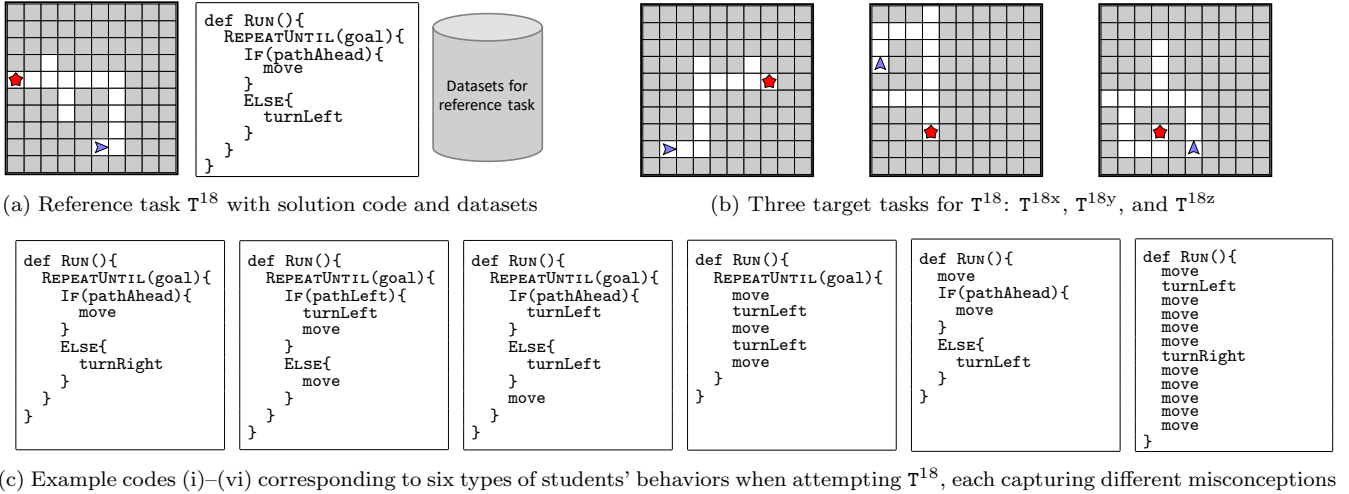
def RUN(){
REPEATUNTIL(goal){
IF(pathAhead){
move
}
ELSE{
turnLeft
}
}
}

Datasets for reference task

(a) Reference task $\texttt{T}^{18}$ with solution code and datasets

(b) Three target tasks for $\texttt{T}^{18}$: $\texttt{T}^{18x}$, $\texttt{T}^{18y}$, and $\texttt{T}^{18z}$

def RUN(){
REPEATUNTIL(goal){
IF(pathAhead){
move
}
ELSE{
turnRight
}
}
}

def RUN(){
REPEATUNTIL(goal){
IF(pathLeft){
turnLeft
move
}
ELSE{
move
}
}
}

def RUN(){
REPEATUNTIL(goal){
IF(pathAhead){
turnLeft
}
ELSE{
turnLeft
}
move
}
}

def RUN(){
REPEATUNTIL(goal){
move
turnLeft
move
turnLeft
move
}
}

def RUN(){
move
IF(pathAhead){
move
}
ELSE{
turnLeft
}
}

def RUN(){
move
turnLeft
move
move
move
move
turnRight
move
move
move
move
move
}

(c) Example codes (i)–(vi) corresponding to six types of students' behaviors when attempting $\texttt{T}^{18}$, each capturing different misconceptions